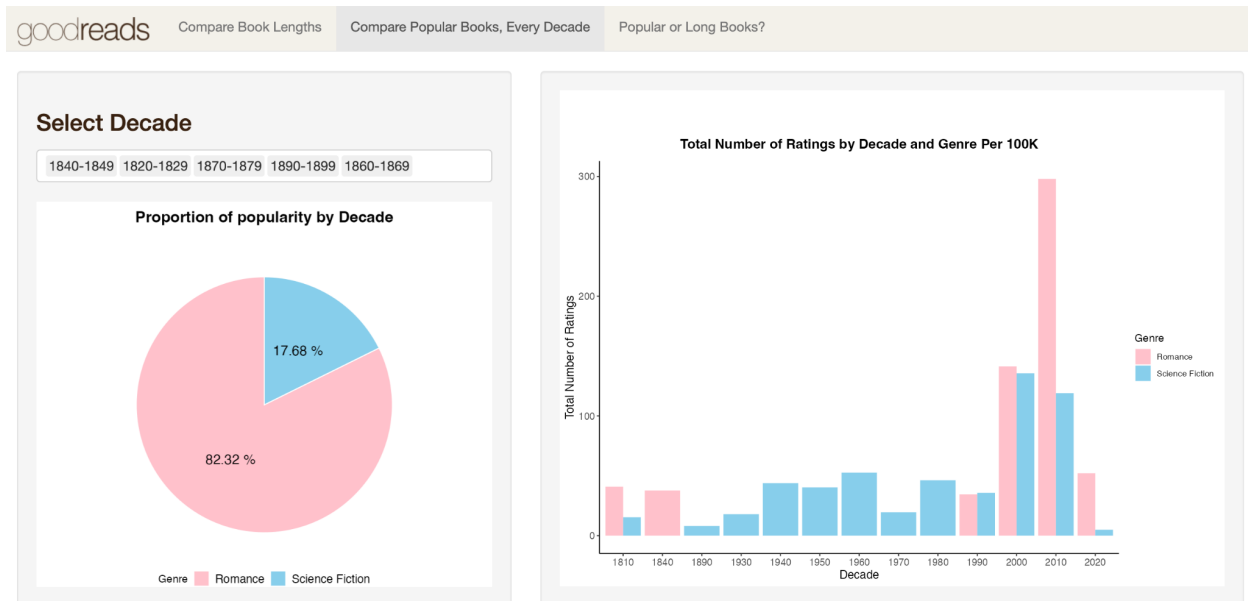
goodreads Compare Book Lengths Compare Popular Books, Every Decade Popular or Long Books?

Select Decade

1840-1849 1820-1829 1870-1879 1890-1899 1860-1869

Proportion of popularity by Decade

17.68 %

82.32 %

Genre Romance Science Fiction

Total Number of Ratings by Decade and Genre Per 100K

Total Number of Ratings

300
200
100
0

1810 1840 1890 1930 1940 1950 1960 1970 1980 1990 2000 2010 2020

Decade

Genre
Romance
Science Fiction